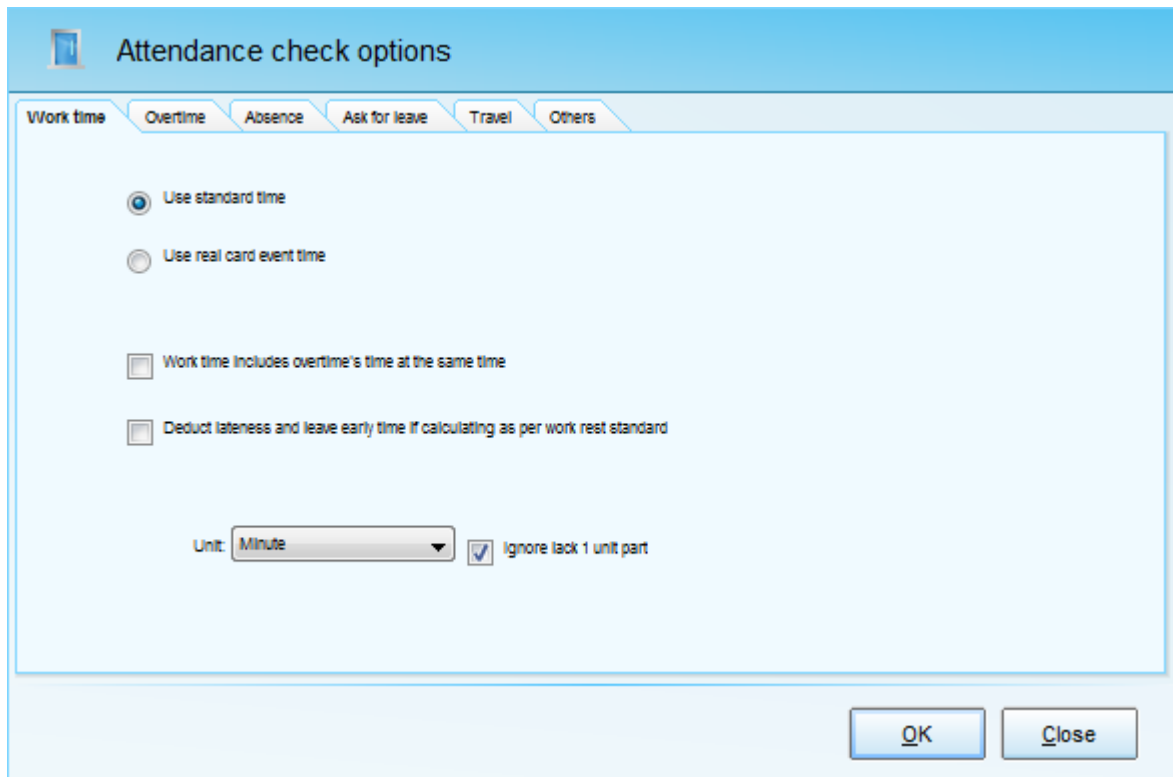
Attendance check options

Work time | Overtime | Absence | Ask for leave | Travel | Others

Use standard time

Use real card event time

Work time includes overtime's time at the same time

Deduct lateness and leave early time if calculating as per work rest standard

Unit: Minute

Ignore lack 1 unit part

OK

Close